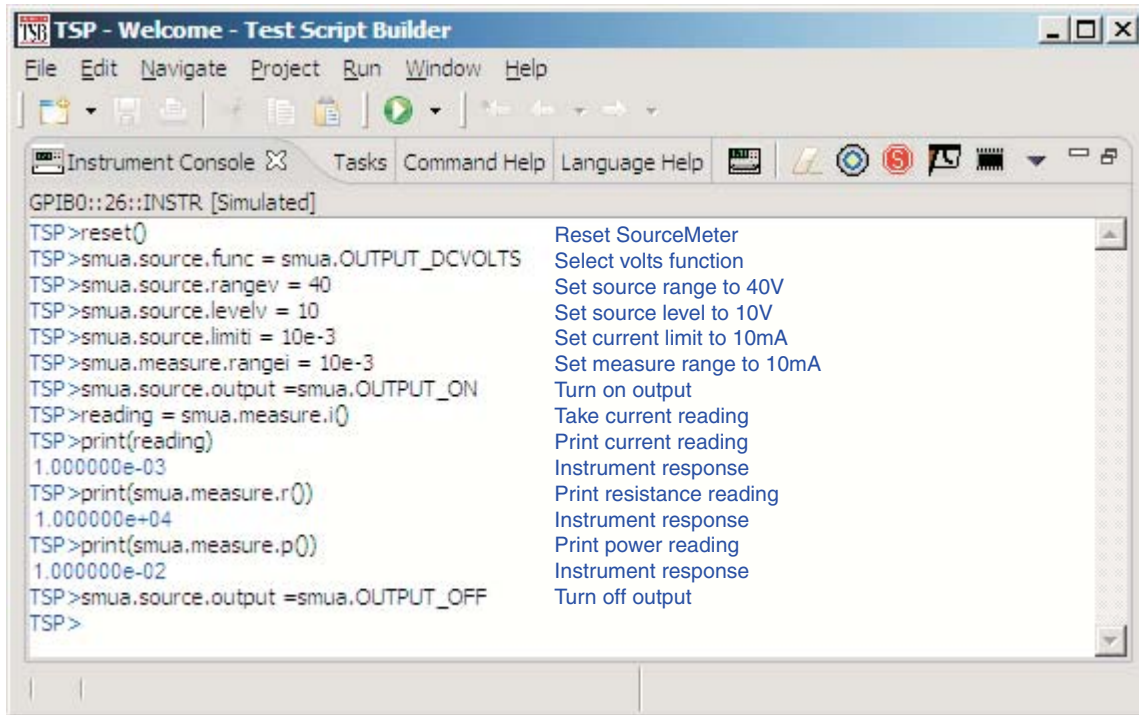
TSB TSP - Welcome - Test Script Builder

File Edit Navigate Project Run Window Help

Instrument Console ☒ Tasks Command Help Language Help

GPIB0::26::INSTR [Simulated]

| | |
|---|---|
| TSP>reset() | Reset SourceMeter |
| TSP>smua.source.func = smua.OUTPUT_DCVOLTS | Select volts function |
| TSP>smua.source.rangev = 40 | Set source range to 40V |
| TSP>smua.source.levelv = 10 | Set source level to 10V |
| TSP>smua.source.limiti = 10e-3 | Set current limit to 10mA |
| TSP>smua.measure.rangei = 10e-3 | Set measure range to 10mA |
| TSP>smua.source.output =smua.OUTPUT_ON | Turn on output |
| TSP>reading = smua.measure.i() | Take current reading |
| TSP>print(reading) | Print current reading |
| 1.000000e-03 | Instrument response |
| TSP>print(smua.measure.r()) | Print resistance reading |
| 1.000000e+04 | Instrument response |
| TSP>print(smua.measure.p()) | Print power reading |
| 1.000000e-02 | Instrument response |
| TSP>smua.source.output =smua.OUTPUT_OFF | Turn off output |
| TSP> | |